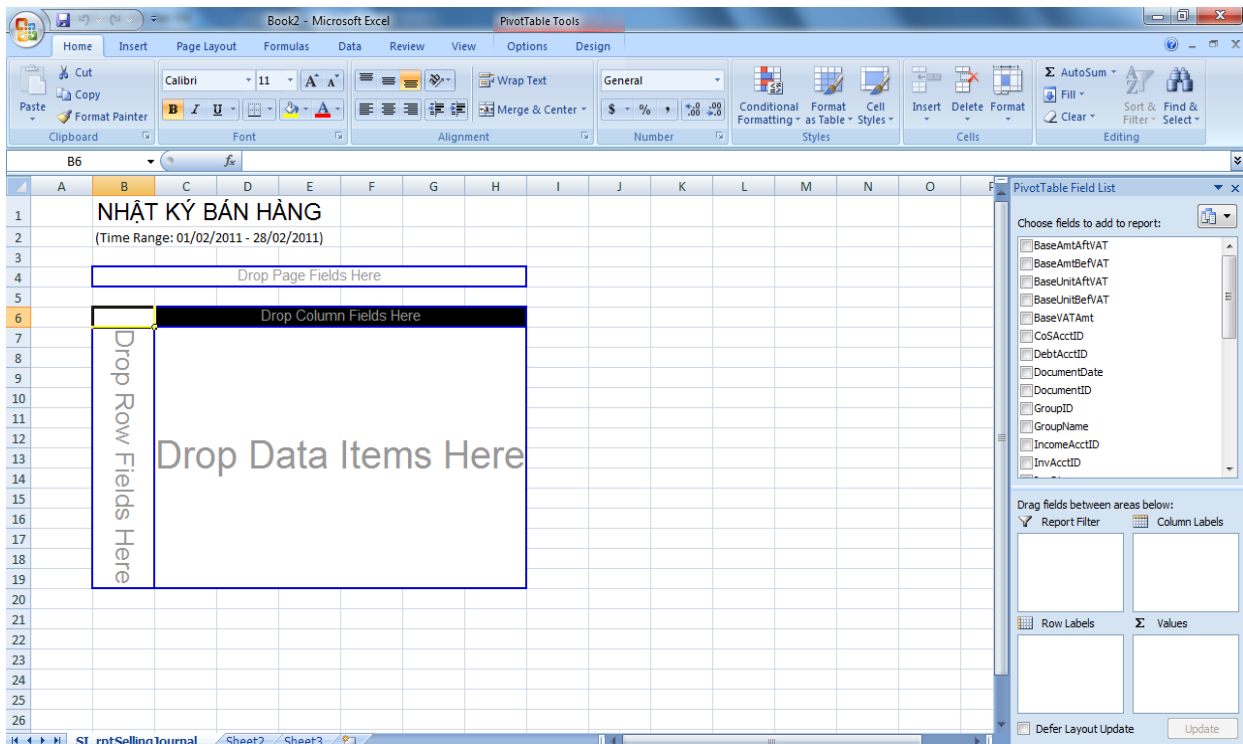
Book2 - Microsoft Excel
PivotTable Tools

Home Insert Page Layout Formulas Data Review View Options Design

Cut
Copy
Paste
Format Painter
Clipboard

Calibri 11
Font

Wrap Text
Merge & Center
Alignment

General
$ % ,
Number

Conditional Formatting
Format as Table
Cell Styles
Styles

Insert Delete Format
Cells

AutoSum
Fill
Clear
Sort & Filter
Find & Select
Editing

B6 $f_x$

| | A | B | C | D | E | F | G | H | I | J | K | L | M | N | O |
|---|---|---|---|---|---|---|---|---|---|---|---|---|---|---|---|
| 1 | | NHẬT KÝ BÁN HÀNG | | | | | | | | | | | | | |
| 2 | | (Time Range: 01/02/2011 - 28/02/2011) | | | | | | | | | | | | | |

Drop Page Fields Here
Drop Column Fields Here
Drop Row Fields Here
Drop Data Items Here

PivotTable Field List
Choose fields to add to report:
BaseAmtAftVAT
BaseAmtBefVAT
BaseUnitAftVAT
BaseUnitBefVAT
BaseVATAmt
CoSAcctID
DebtAcctID
DocumentDate
DocumentID
GroupID
GroupName
IncomeAcctID
InvAcctID

Drag fields between areas below:
Report Filter
Column Labels
Row Labels
Values
Defer Layout Update
Update

SJ_rptSellingJournal Sheet2 Sheet3